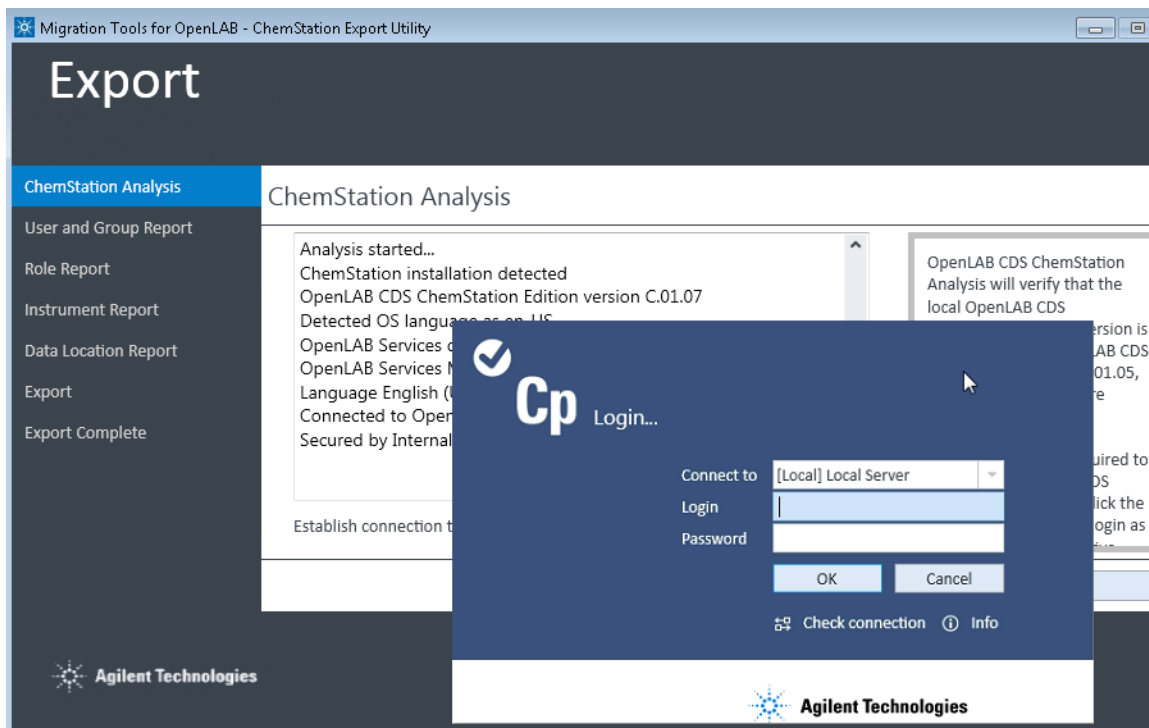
Migration Tools for OpenLAB - ChemStation Export Utility

Export

ChemStation Analysis
User and Group Report
Role Report
Instrument Report
Data Location Report
Export
Export Complete

ChemStation Analysis

Analysis started...
ChemStation installation detected
OpenLAB CDS ChemStation Edition version C.01.07
Detected OS language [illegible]
OpenLAB Services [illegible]
OpenLAB Services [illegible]
Language English ([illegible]
Connected to Open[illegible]
Secured by Internal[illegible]

Establish connection t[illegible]

OpenLAB CDS ChemStation Analysis will verify that the local OpenLAB CDS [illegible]ersion is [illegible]AB CDS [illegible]01.05, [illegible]re

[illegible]uired to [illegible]DS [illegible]lick the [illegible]ogin as

Cp Login...

Connect to [Local] Local Server
Login
Password
OK
Cancel
Check connection
Info

Agilent Technologies

Agilent Technologies